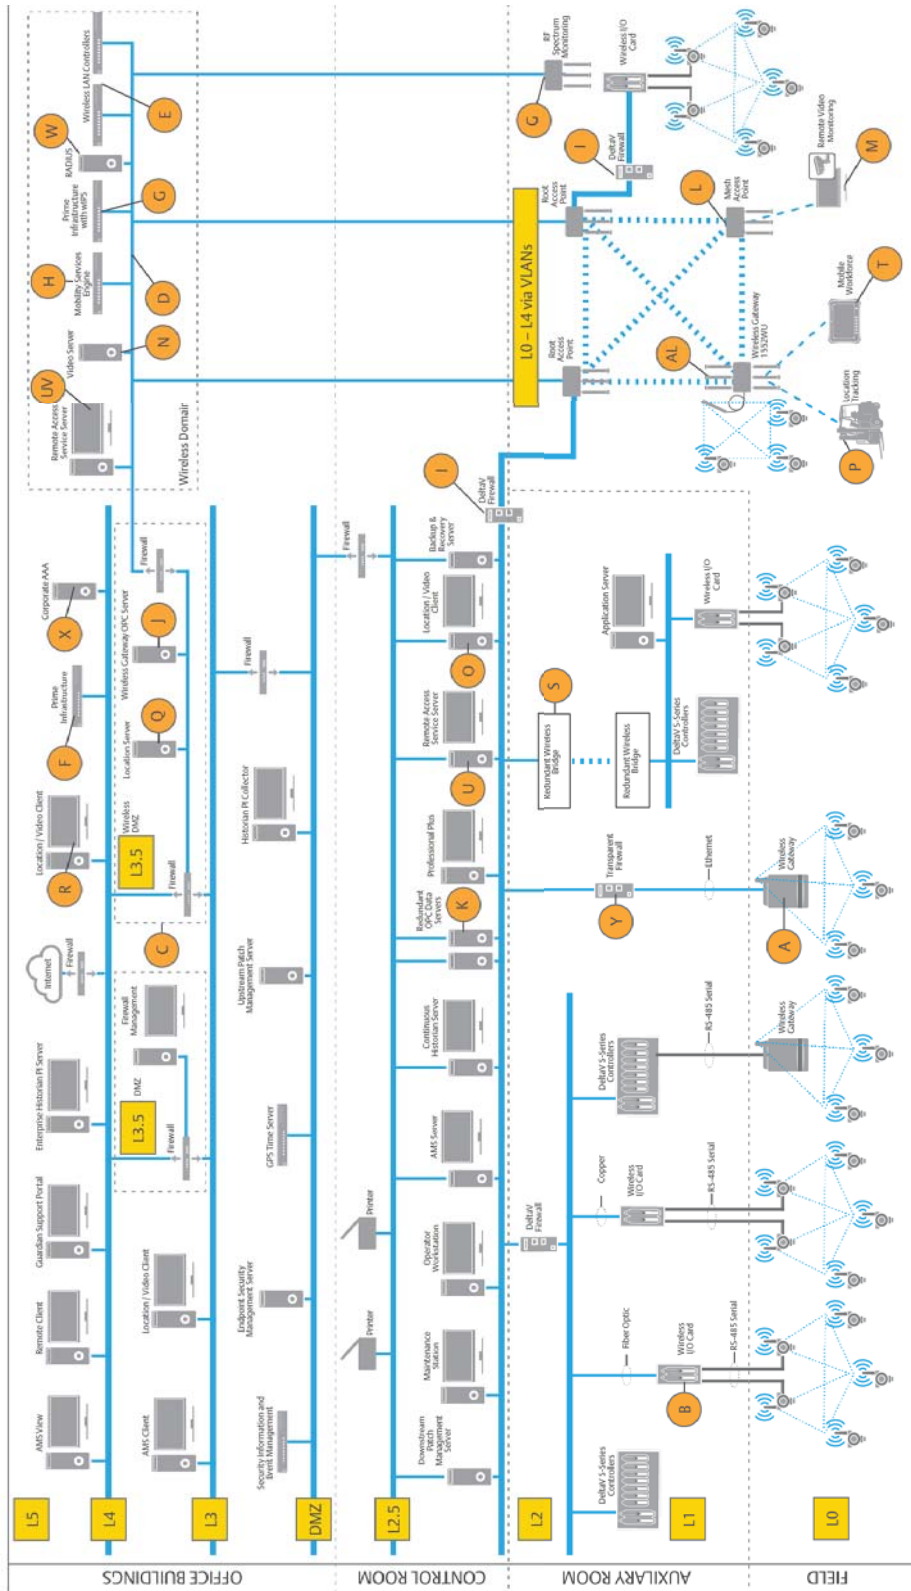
OFFICE BUILDINGS
CONTROL ROOM
AUXILIARY ROOM
FIELD

L5
L4
L3
DMZ
L2.5
L2
L1
L0

AMS View
Remote Client
Guardian Support Portal
Enterprise Historian PI Server
Internet
Firewall
Location / Video Client
R
F
Prime Infrastructure
X
Corporate AAA

AMS Client
Location / Video Client
L3.5
DMZ
Firewall
Firewall Management
C
L3.5
Wireless DMZ
Firewall
Location Server
Q
Wireless Gateway OPC Server
J
Firewall

Security Information and Event Management Server
Endpoint Security Management Server
GPS Time Server
Upstream Patch Management Server
Historian PI Collector
Firewall

Printer
Printer
Firewall

Downstream Patch Management Server
Maintenance Station
Operator Workstation
AMS Server
Continuous Historian Server
Redundant OPC Data Servers
K
Professional Plus
U
Remote Access Service Server
O
Location / Video Client
Backup & Recovery Server
I
DeltaV Firewall

DeltaV Firewall
Transparent Firewall
Y
Redundant Wireless Bridge
S
Redundant Wireless Bridge

DeltaV S-Series Controllers
B
Wireless I/O Card
Fiber Optic
RS-485 Serial
Wireless I/O Card
Copper
RS-485 Serial
DeltaV S-Series Controllers
RS-485 Serial
Wireless Gateway
Ethernet
Wireless Gateway
A
DeltaV S-Series Controllers
Application Server
Wireless I/O Card

Wireless Domain
Remote Access Service Server
UV
Video Server
N
Mobility Services Engine
H
D
Prime Infrastructure with WIPS
G
RADIUS
W
Wireless LAN Controllers
E

L0 – L4 via VLANs
Root Access Point
Root Access Point
I
DeltaV Firewall
G
RF Spectrum Monitoring
Wireless I/O Card
Mesh Access Point
L
AL
Wireless Gateway 1552WU
Location Tracking
P
Mobile Workforce
T
Remote Video Monitoring
M